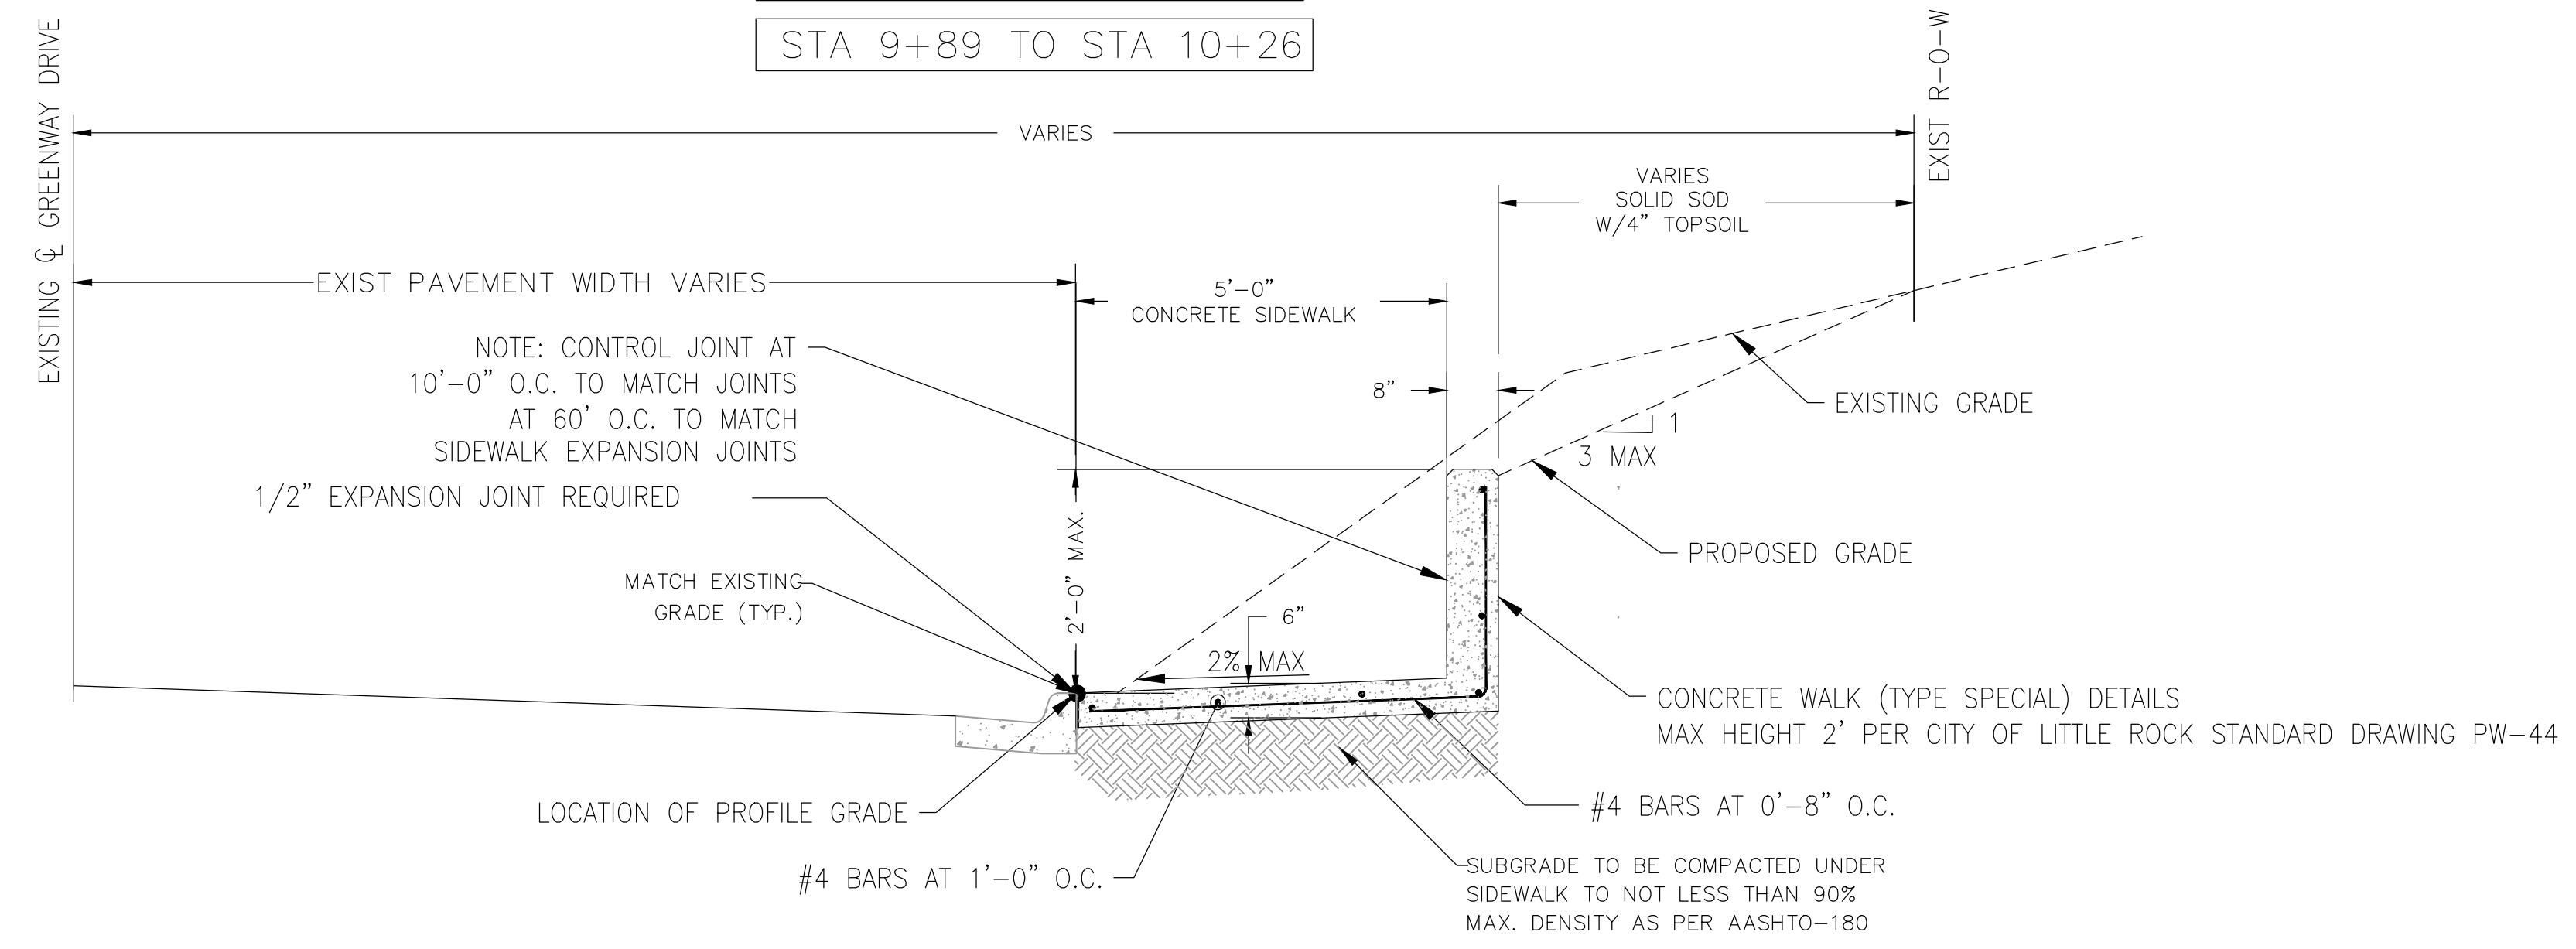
STA 9+89 TO STA 10+26

EXISTING ℄ GREENWAY DRIVE

EXIST R-O-W

VARIES

VARIES
SOLID SOD
W/4" TOPSOIL

EXIST PAVEMENT WIDTH VARIES

5'-0"
CONCRETE SIDEWALK

NOTE: CONTROL JOINT AT 10'-0" O.C. TO MATCH JOINTS AT 60' O.C. TO MATCH SIDEWALK EXPANSION JOINTS

8"

EXISTING GRADE

1
3 MAX

1/2" EXPANSION JOINT REQUIRED

2'-0" MAX.

PROPOSED GRADE

MATCH EXISTING GRADE (TYP.)

6"

2% MAX

CONCRETE WALK (TYPE SPECIAL) DETAILS
MAX HEIGHT 2' PER CITY OF LITTLE ROCK STANDARD DRAWING PW-44

#4 BARS AT 0'-8" O.C.

LOCATION OF PROFILE GRADE

#4 BARS AT 1'-0" O.C.

SUBGRADE TO BE COMPACTED UNDER SIDEWALK TO NOT LESS THAN 90% MAX. DENSITY AS PER AASHTO-180